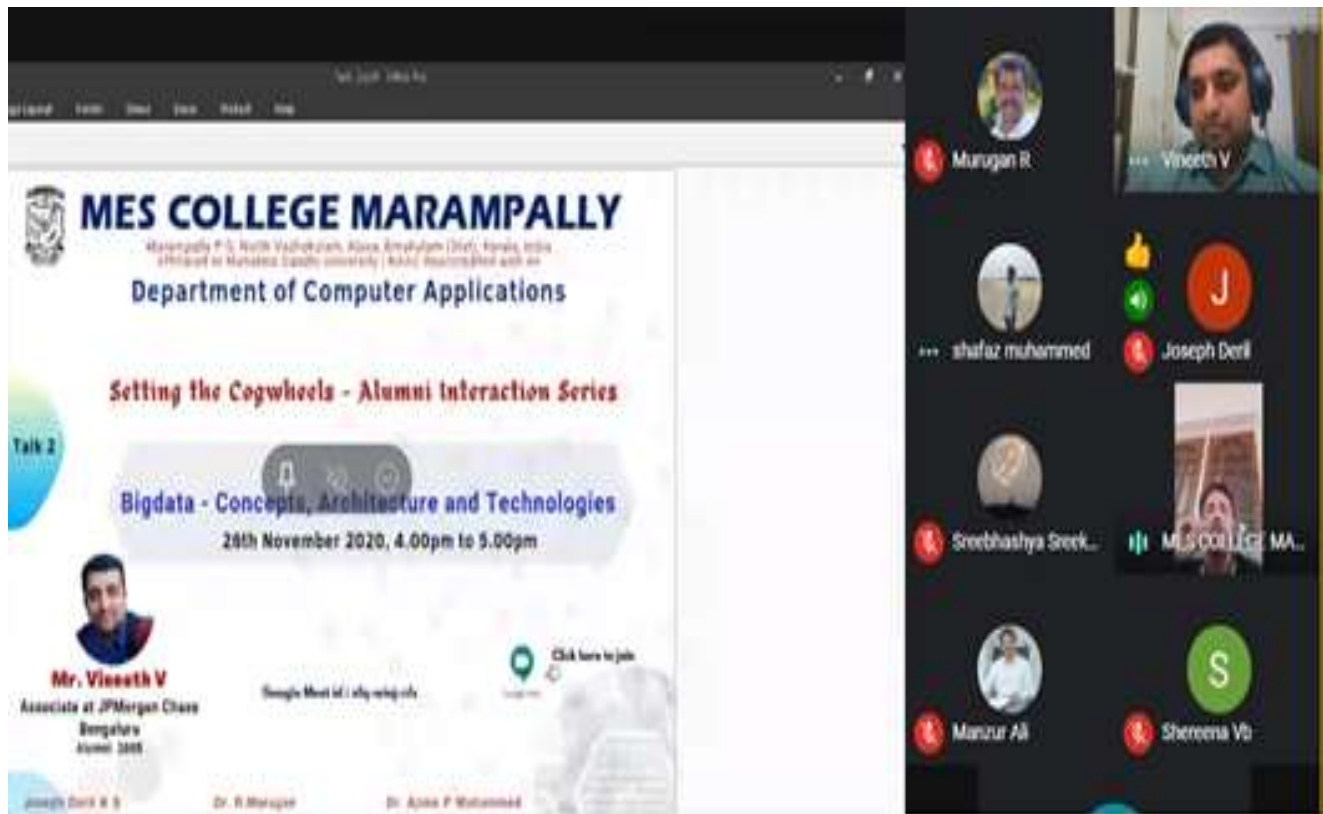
MES COLLEGE MARAMPALLY

Marampally P.O, North Vazhakulam, Aluva, Ernakulam (Dist), Kerala, India
Affiliated to Mahatma Gandhi University | NAAC Reaccredited with A+

Department of Computer Applications

Talk 2

Setting the Cogwheels - Alumni Interaction Series

Bigdata - Concepts, Architecture and Technologies

28th November 2020, 4.00pm to 5.00pm

Mr. Vineeth V
Associate at JPMorgan Chase
Bengaluru
Alumni 2005

Google Meet id : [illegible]

Click here to join

Joseph Deril K S

Dr. R Murugan

Dr. Ajims P Mohammed

Murugan R

Vineeth V

shafaz muhammed

Joseph Deril

J

Sreebhashya Sreek...

MES COLLEGE MA...

Manzur Ali

Shereena Vb

S